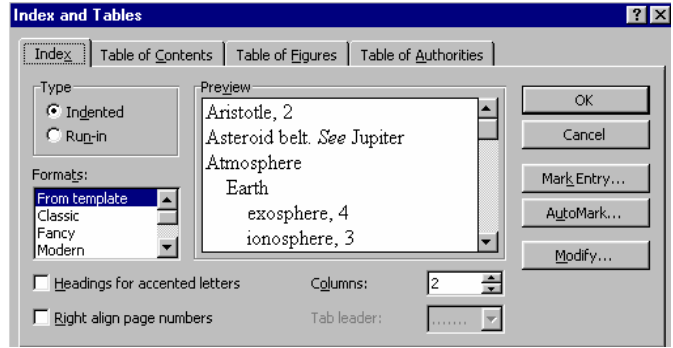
Index and Tables

?

Index

Table of Contents

Table of Figures

Table of Authorities

Type

Indented

Run-in

Preview

Aristotle, 2

Asteroid belt. *See* Jupiter

Atmosphere

Earth

exosphere, 4

ionosphere, 3

OK

Cancel

Mark Entry...

AutoMark...

Modify...

Formats:

From template

Classic

Fancy

Modern

Headings for accented letters

Columns:

2

Right align page numbers

Tab leader:

.......